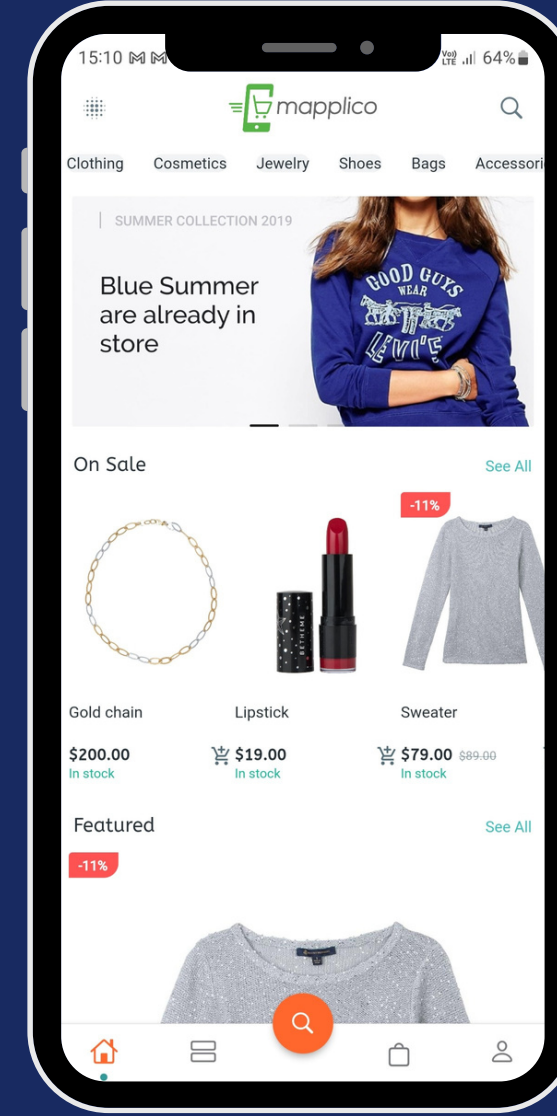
15:10 M M

Vo) LTE 64%

mapplico

Clothing Cosmetics Jewelry Shoes Bags Accessori

SUMMER COLLECTION 2019

Blue Summer are already in store

GOOD GUYS WEAR LEVI'S

On Sale

See All

-11%

BETHEME

Gold chain

Lipstick

Sweater

$200.00
In stock

$19.00
In stock

$79.00 $89.00
In stock

Featured

See All

-11%